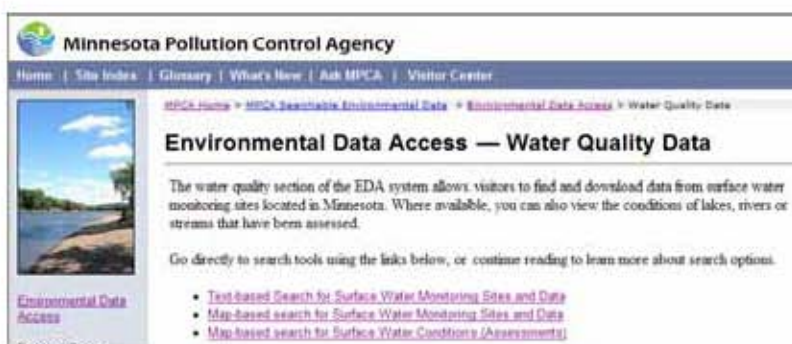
Minnesota Pollution Control Agency

Home | Site Index | Glossary | What's New | Ask MPCA | Visitor Center

MPCA Home > MPCA Searchable Environmental Data > Environmental Data Access > Water Quality Data

Environmental Data Access — Water Quality Data

The water quality section of the EDA system allows visitors to find and download data from surface water monitoring sites located in Minnesota. Where available, you can also view the conditions of lakes, rivers or streams that have been assessed.

Go directly to search tools using the links below, or continue reading to learn more about search options.

- Text-based Search for Surface Water Monitoring Sites and Data
- Map-based search for Surface Water Monitoring Sites and Data
- Map-based search for Surface Water Conditions (Assessments)

Environmental Data Access

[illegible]